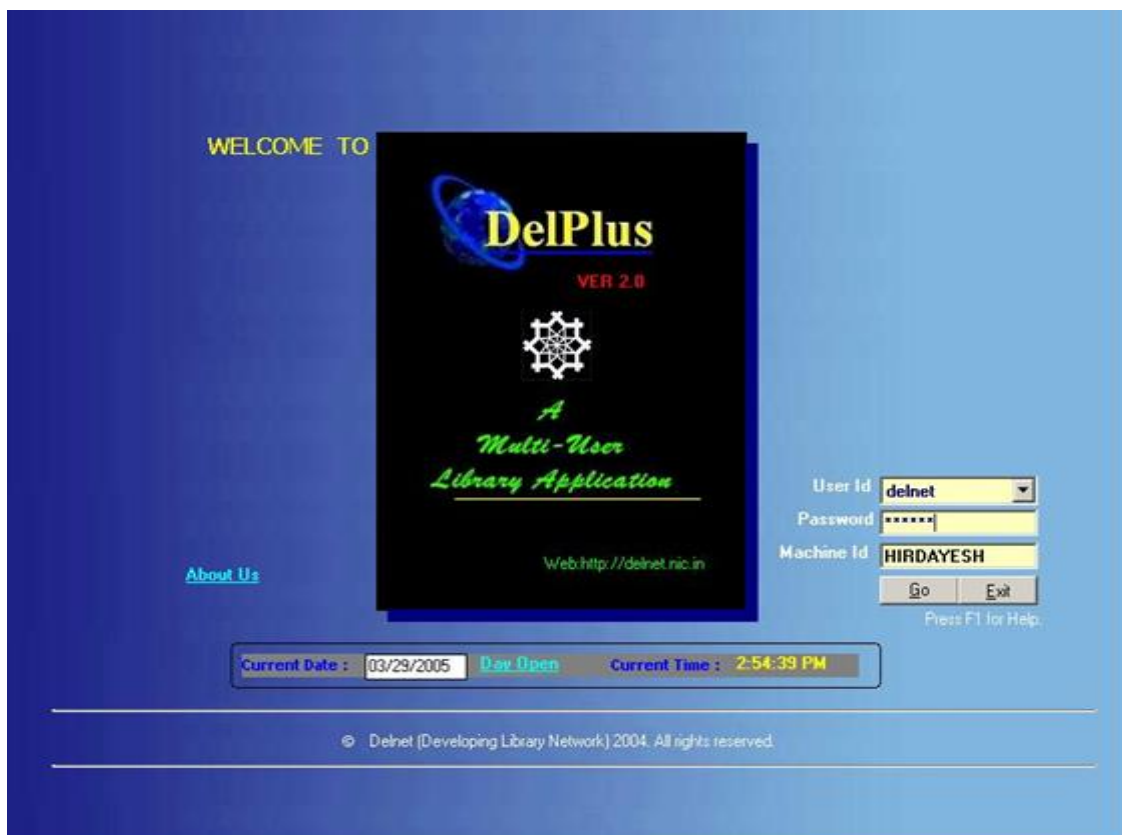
WELCOME TO

DelPlus

VER 2.0

A
Multi-User
Library Application

Web:http://delnet.nic.in

About Us

User Id delnet
Password *******
Machine Id HIRDAYESH

Go Exit

Press F1 for Help.

Current Date : 03/29/2005 Day Open Current Time : 2:54:39 PM

© Delnet (Developing Library Network) 2004. All rights reserved.